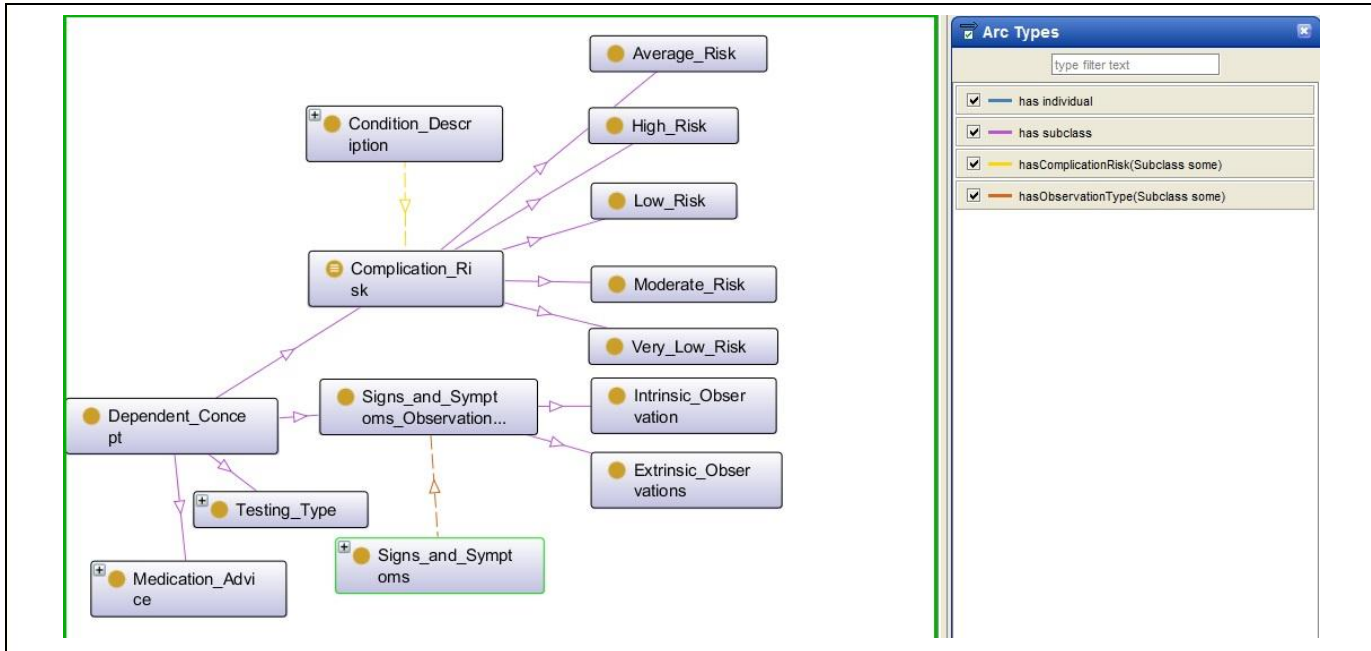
Average_Risk

Condition_Description

High_Risk

Low_Risk

Complication_Risk

Moderate_Risk

Very_Low_Risk

Dependent_Concept

Signs_and_Symptoms_Observation...

Intrinsic_Observation

Extrinsic_Observations

Testing_Type

Signs_and_Symptoms

Medication_Advice

Arc Types

type filter text

has individual

has subclass

hasComplicationRisk(Subclass some)

hasObservationType(Subclass some)